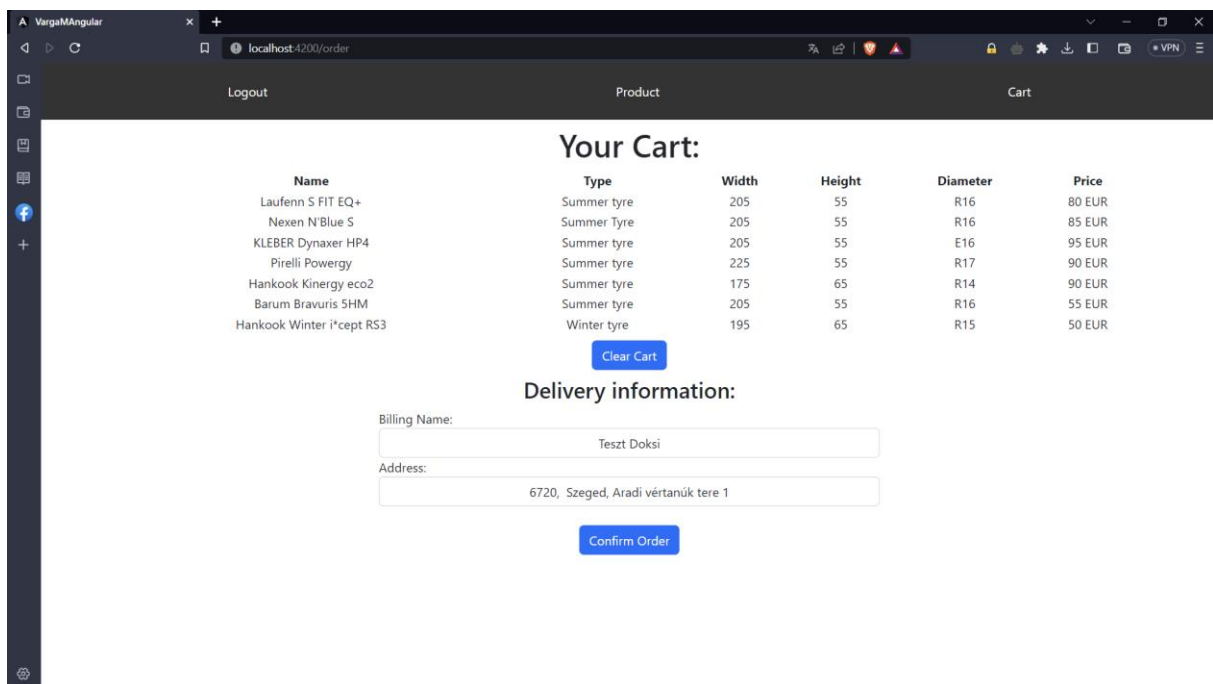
VargaMAngular
localhost:4200/order
VPN

Logout Product Cart

Your Cart:

| Name | Type | Width | Height | Diameter | Price |
|---|---|---|---|---|---|
| Laufenn S FIT EQ+ | Summer tyre | 205 | 55 | R16 | 80 EUR |
| Nexen N'Blue S | Summer Tyre | 205 | 55 | R16 | 85 EUR |
| KLEBER Dynaxer HP4 | Summer tyre | 205 | 55 | E16 | 95 EUR |
| Pirelli Powergy | Summer tyre | 225 | 55 | R17 | 90 EUR |
| Hankook Kinergy eco2 | Summer tyre | 175 | 65 | R14 | 90 EUR |
| Barum Bravuris 5HM | Summer tyre | 205 | 55 | R16 | 55 EUR |
| Hankook Winter i*cept RS3 | Winter tyre | 195 | 65 | R15 | 50 EUR |

Clear Cart

Delivery information:

Billing Name:
Teszt Doksi
Address:
6720, Szeged, Aradi vértanúk tere 1

Confirm Order